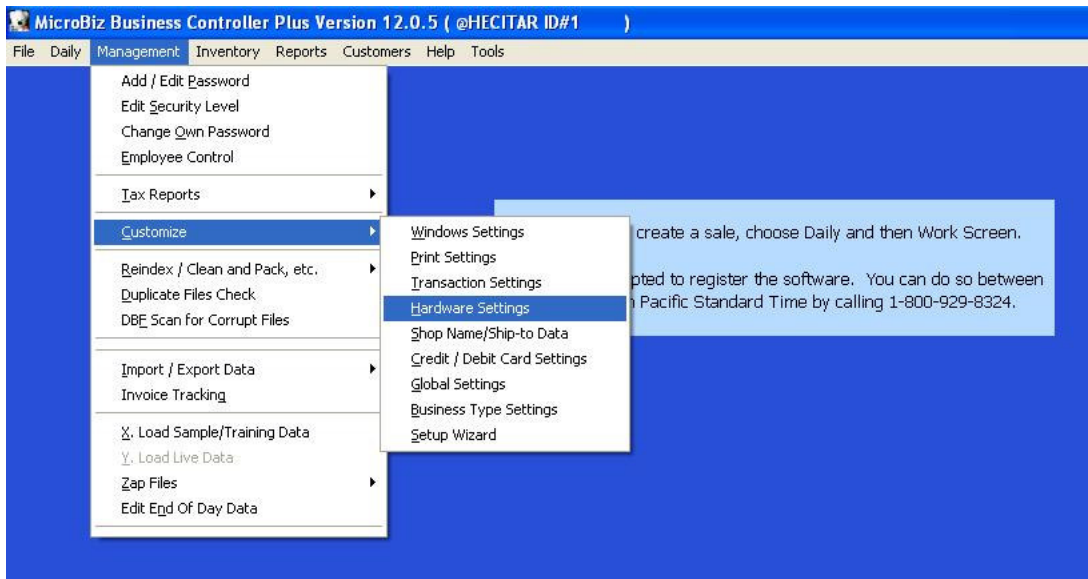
MicroBiz Business Controller Plus Version 12.0.5 ( @HECITAR ID#1 )

File Daily Management Inventory Reports Customers Help Tools

Add / Edit Password
Edit Security Level
Change Own Password
Employee Control

Tax Reports

Customize

Reindex / Clean and Pack, etc.
Duplicate Files Check
DBF Scan for Corrupt Files

Import / Export Data
Invoice Tracking

X. Load Sample/Training Data
Y. Load Live Data
Zap Files
Edit End Of Day Data

Windows Settings
Print Settings
Transaction Settings
Hardware Settings
Shop Name/Ship-to Data
Credit / Debit Card Settings
Global Settings
Business Type Settings
Setup Wizard

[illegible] create a sale, choose Daily and then Work Screen.

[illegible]pted to register the software. You can do so between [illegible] Pacific Standard Time by calling 1-800-929-8324.